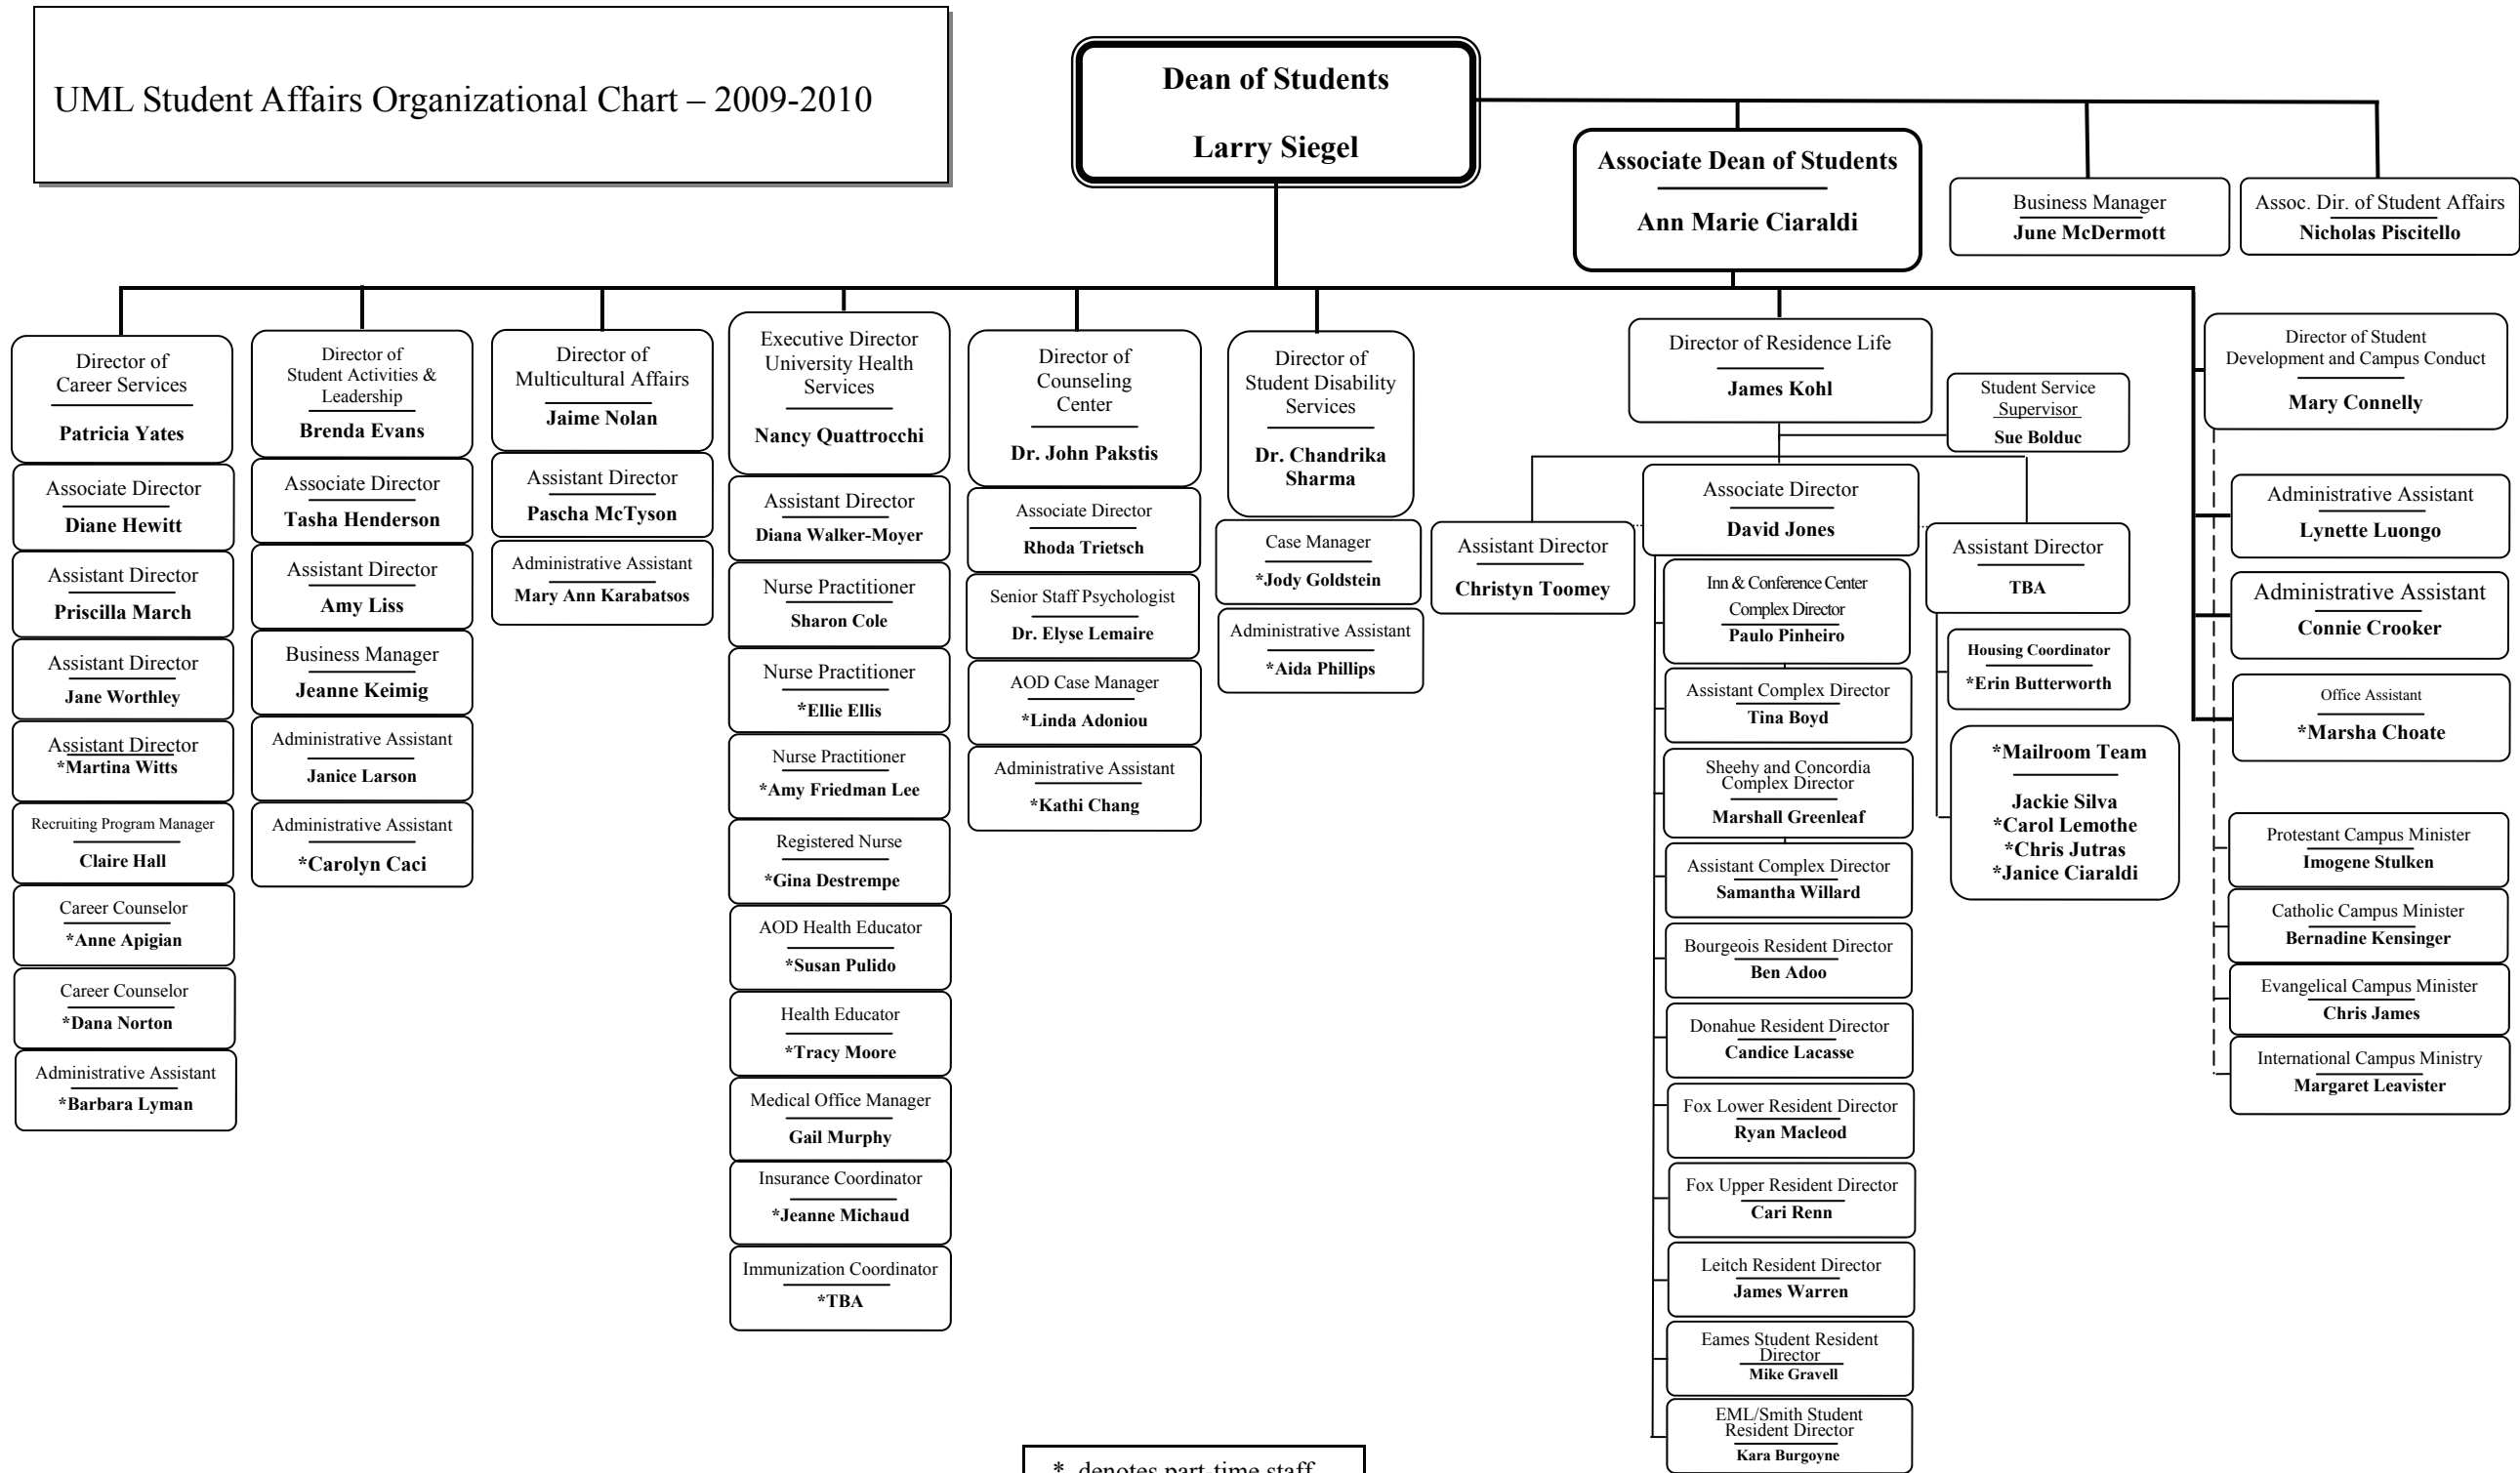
UML Student Affairs Organizational Chart – 2009-2010

Dean of Students
Larry Siegel

Associate Dean of Students
Ann Marie Ciaraldi

Business Manager
June McDermott

Assoc. Dir. of Student Affairs
Nicholas Piscitello

Director of Career Services
Patricia Yates

Associate Director
Diane Hewitt

Assistant Director
Priscilla March

Assistant Director
Jane Worthley

Assistant Director
*Martina Witts

Recruiting Program Manager
Claire Hall

Career Counselor
*Anne Apigian

Career Counselor
*Dana Norton

Administrative Assistant
*Barbara Lyman

Director of Student Activities & Leadership
Brenda Evans

Associate Director
Tasha Henderson

Assistant Director
Amy Liss

Business Manager
Jeanne Keimig

Administrative Assistant
Janice Larson

Administrative Assistant
*Carolyn Caci

Director of Multicultural Affairs
Jaime Nolan

Assistant Director
Pascha McTyson

Administrative Assistant
Mary Ann Karabatsos

Executive Director University Health Services
Nancy Quattrocchi

Assistant Director
Diana Walker-Moyer

Nurse Practitioner
Sharon Cole

Nurse Practitioner
*Ellie Ellis

Nurse Practitioner
*Amy Friedman Lee

Registered Nurse
*Gina Destrempe

AOD Health Educator
*Susan Pulido

Health Educator
*Tracy Moore

Medical Office Manager
Gail Murphy

Insurance Coordinator
*Jeanne Michaud

Immunization Coordinator
*TBA

Director of Counseling Center
Dr. John Pakstis

Associate Director
Rhoda Trietsch

Senior Staff Psychologist
Dr. Elyse Lemaire

AOD Case Manager
*Linda Adoniou

Administrative Assistant
*Kathi Chang

Director of Student Disability Services
Dr. Chandrika Sharma

Case Manager
*Jody Goldstein

Administrative Assistant
*Aida Phillips

Director of Residence Life
James Kohl

Student Service Supervisor
Sue Bolduc

Assistant Director
Christyn Toomey

Associate Director
David Jones

Assistant Director
TBA

Inn & Conference Center Complex Director
Paulo Pinheiro

Assistant Complex Director
Tina Boyd

Sheehy and Concordia Complex Director
Marshall Greenleaf

Assistant Complex Director
Samantha Willard

Bourgeois Resident Director
Ben Adoo

Donahue Resident Director
Candice Lacasse

Fox Lower Resident Director
Ryan Macleod

Fox Upper Resident Director
Cari Renn

Leitch Resident Director
James Warren

Eames Student Resident Director
Mike Gravell

EML/Smith Student Resident Director
Kara Burgoyne

Housing Coordinator
*Erin Butterworth

*Mailroom Team
Jackie Silva
*Carol Lemothe
*Chris Jutras
*Janice Ciaraldi

Director of Student Development and Campus Conduct
Mary Connelly

Administrative Assistant
Lynette Luongo

Administrative Assistant
Connie Crooker

Office Assistant
*Marsha Choate

Protestant Campus Minister
Imogene Stulken

Catholic Campus Minister
Bernadine Kensinger

Evangelical Campus Minister
Chris James

International Campus Ministry
Margaret Leavister

* denotes part-time staff